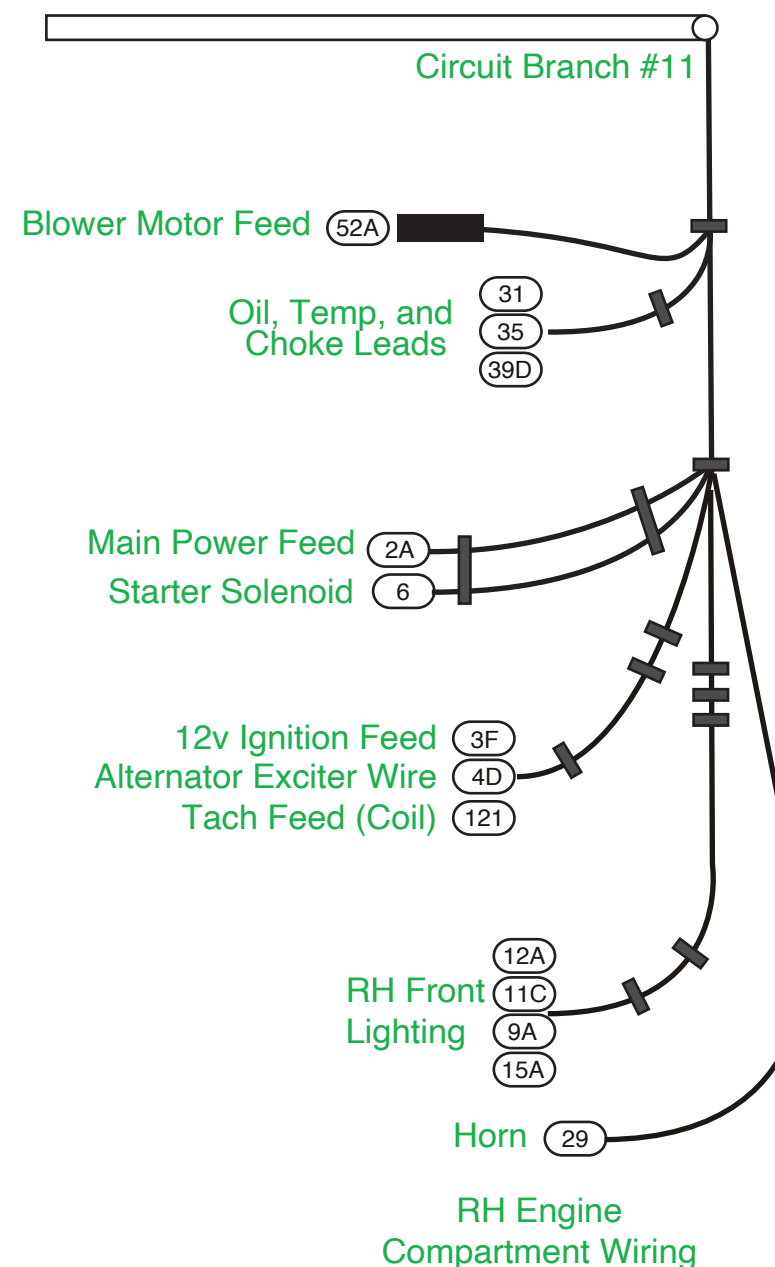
Circuit Branch #11

Blower Motor Feed 52A

Oil, Temp, and Choke Leads 31 35 39D

Main Power Feed 2A

Starter Solenoid 6

12v Ignition Feed 3F

Alternator Exciter Wire 4D

Tach Feed (Coil) 121

RH Front Lighting 12A 11C 9A 15A

Horn 29

RH Engine Compartment Wiring